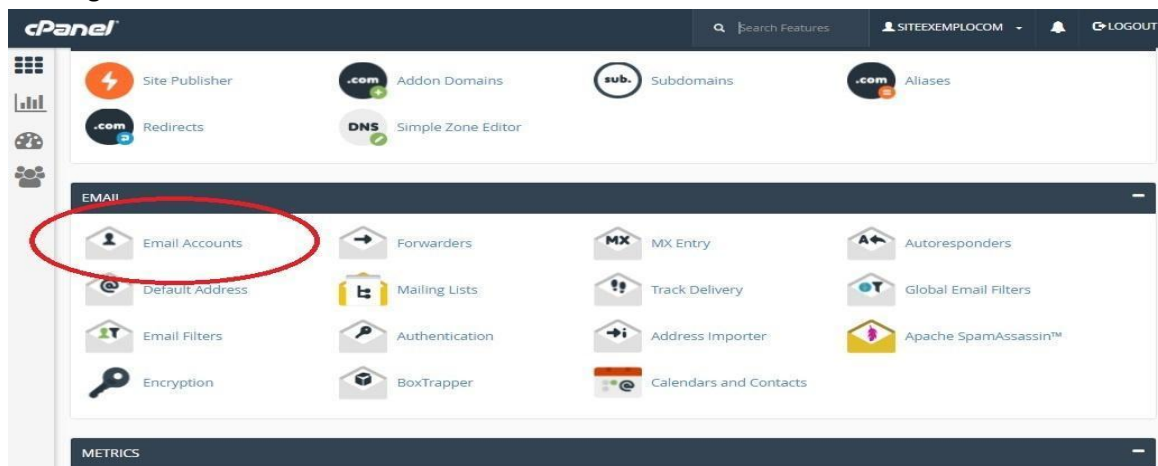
cPanel
Search Features
SITEEXEMPLOCOM
LOGOUT

Site Publisher
.com Addon Domains
sub. Subdomains
.com Aliases
.com Redirects
DNS Simple Zone Editor

EMAIL
−

Email Accounts
Forwarders
MX MX Entry
Autoresponders
Default Address
Mailing Lists
Track Delivery
Global Email Filters
Email Filters
Authentication
Address Importer
Apache SpamAssassin™
Encryption
BoxTrapper
Calendars and Contacts

METRICS
−